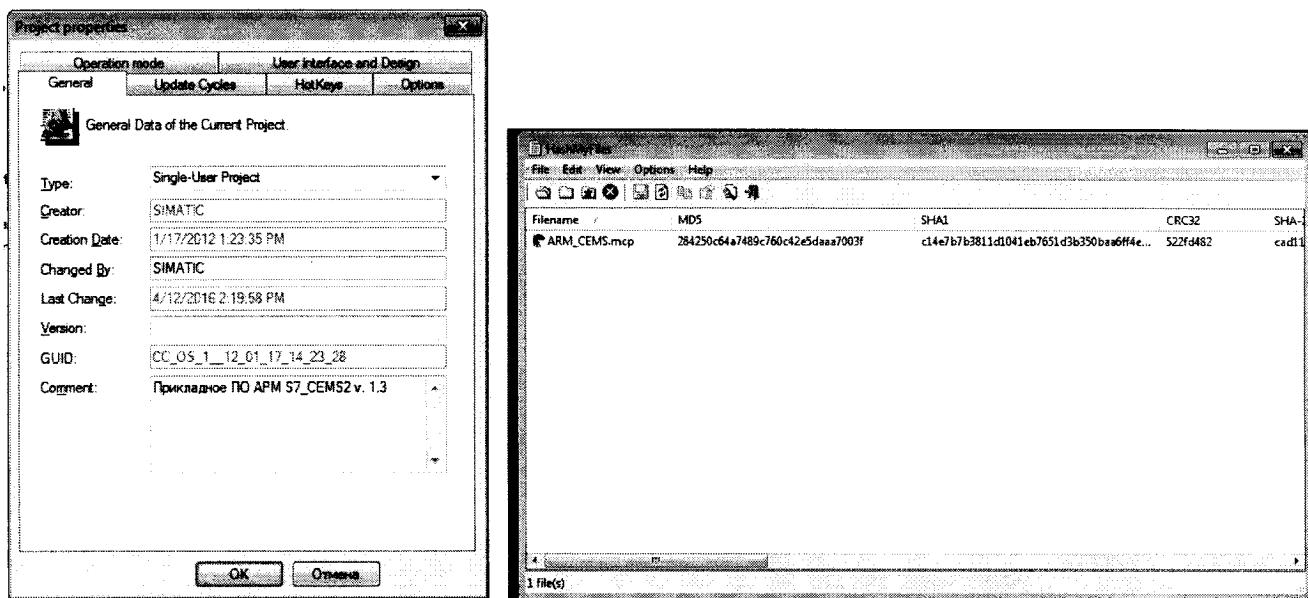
Project properties

Operation mode
User interface and Design
General
Update Cycles
HotKeys
Options

General Data of the Current Project.

Type: Single-User Project
Creator: SIMATIC
Creation Date: 1/17/2012 1:23:35 PM
Changed By: SIMATIC
Last Change: 4/12/2016 2:19:58 PM
Version:
GUID: CC_OS_1__12_01_17_14_23_28
Comment: Прикладное ПО АРМ S7_CEMS2 v. 1.3

OK
Отмена

HashMyFiles

File Edit View Options Help

| Filename | MD5 | SHA1 | CRC32 | SHA-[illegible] |
|---|---|---|---|---|
| ARM_CEMS.mcp | 284250c64a7489c760c42e5daaa7003f | c14e7b7b3811d1041eb7651d3b350baa6ff4e... | 522fd482 | cad1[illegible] |

1 file(s)